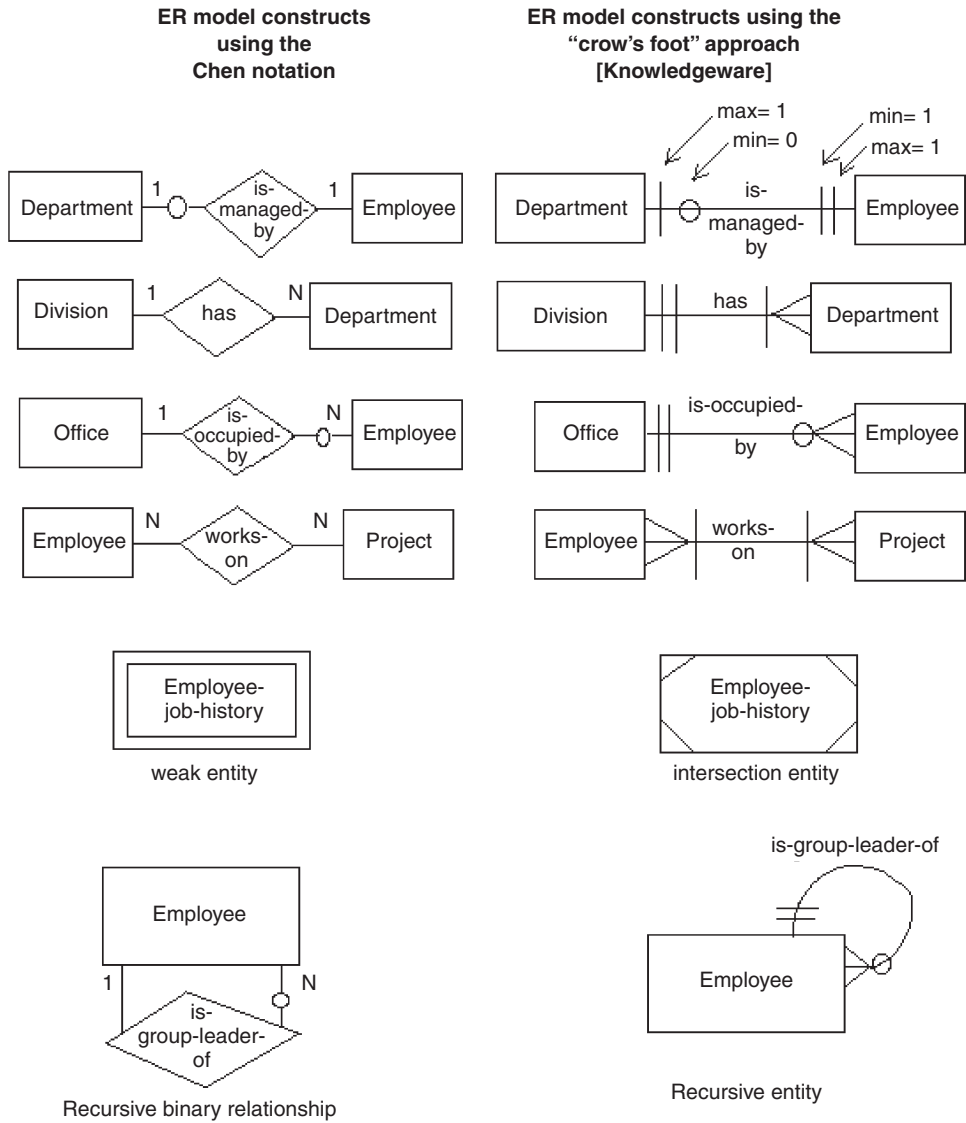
ER model constructs using the Chen notation

ER model constructs using the "crow's foot" approach [Knowledgeware]

Department 1 is-managed-by 1 Employee

max= 1
min= 0
min= 1
max= 1

Department is-managed-by Employee

Division 1 has N Department

Division has Department

Office 1 is-occupied-by N Employee

Office is-occupied-by Employee

Employee N works-on N Project

Employee works-on Project

Employee-job-history

weak entity

Employee-job-history

intersection entity

Employee
1 N
is-group-leader-of

Recursive binary relationship

is-group-leader-of

Employee

Recursive entity